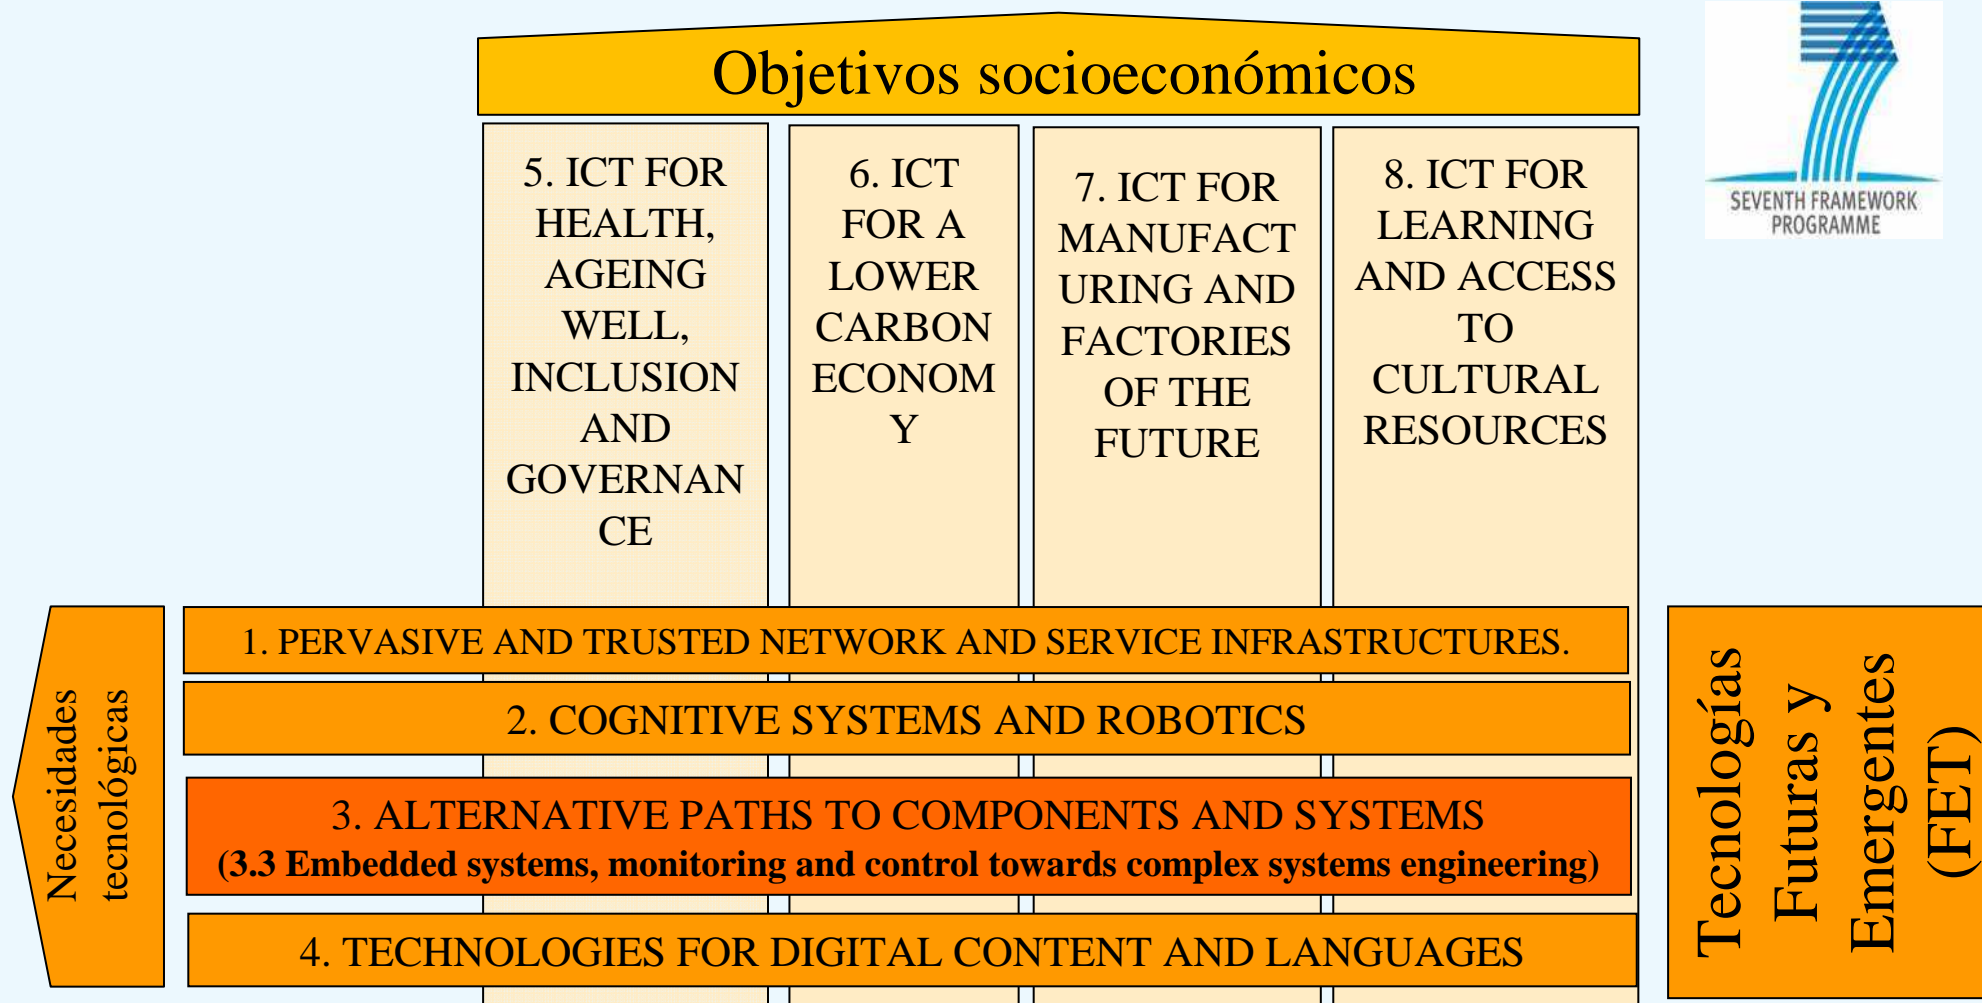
Objetivos socioeconómicos

SEVENTH FRAMEWORK PROGRAMME

5. ICT FOR HEALTH, AGEING WELL, INCLUSION AND GOVERNANCE

6. ICT FOR A LOWER CARBON ECONOMY

7. ICT FOR MANUFACTURING AND FACTORIES OF THE FUTURE

8. ICT FOR LEARNING AND ACCESS TO CULTURAL RESOURCES

Necesidades tecnológicas

1. PERVASIVE AND TRUSTED NETWORK AND SERVICE INFRASTRUCTURES.

2. COGNITIVE SYSTEMS AND ROBOTICS

3. ALTERNATIVE PATHS TO COMPONENTS AND SYSTEMS
(3.3 Embedded systems, monitoring and control towards complex systems engineering)

4. TECHNOLOGIES FOR DIGITAL CONTENT AND LANGUAGES

Tecnologías Futuras y Emergentes (FET)